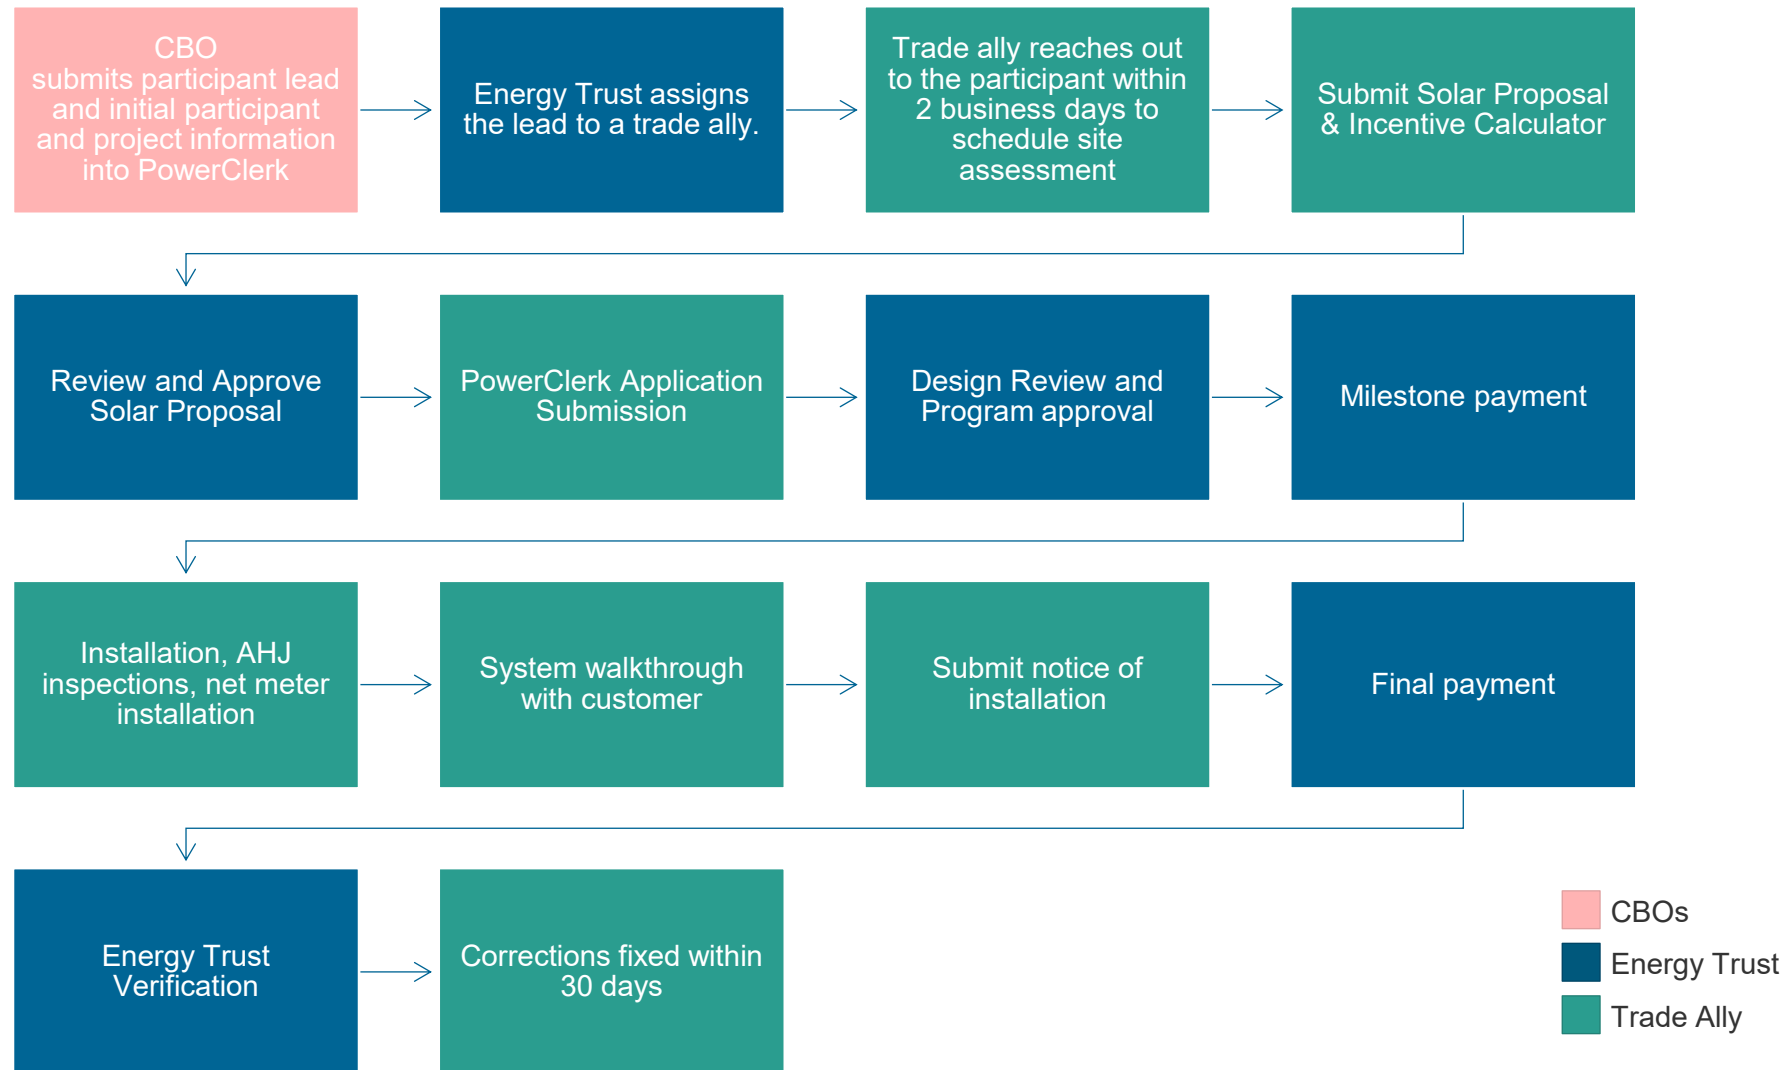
CBO submits participant lead and initial participant and project information into PowerClerk

Energy Trust assigns the lead to a trade ally.

Trade ally reaches out to the participant within 2 business days to schedule site assessment

Submit Solar Proposal & Incentive Calculator

Review and Approve Solar Proposal

PowerClerk Application Submission

Design Review and Program approval

Milestone payment

Installation, AHJ inspections, net meter installation

System walkthrough with customer

Submit notice of installation

Final payment

Energy Trust Verification

Corrections fixed within 30 days

CBOs

Energy Trust

Trade Ally